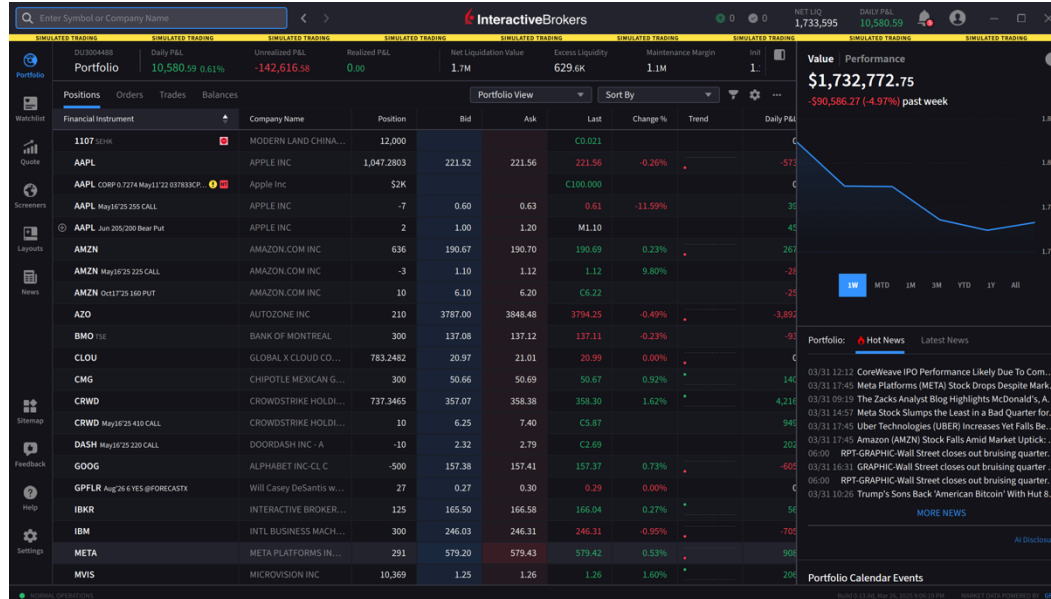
Enter Symbol or Company Name

InteractiveBrokers

0 0

NET LIQ 1,733,595

DAILY P&L 10,580.59

SIMULATED TRADING SIMULATED TRADING SIMULATED TRADING SIMULATED TRADING SIMULATED TRADING SIMULATED TRADING SIMULATED TRADING SIMULATED TRADING SIMULATED TRADING SIMULATED TRADING SIMULATED TRADING

Portfolio
Watchlist
Quote
Screeners
Layouts
News
Sitemap
Feedback
Help
Settings

DU3004488 Portfolio | Daily P&L 10,580.59 0.61% | Unrealized P&L -142,616.58 | Realized P&L 0.00 | Net Liquidation Value 1.7M | Excess Liquidity 629.6K | Maintenance Margin 1.1M | Init 1.

Positions Orders Trades Balances

Portfolio View | Sort By

| Financial Instrument | Company Name | Position | Bid | Ask | Last | Change % | Trend | Daily P&L |
|---|---|---|---|---|---|---|---|---|
| 1107 SEHK | MODERN LAND CHINA... | 12,000 | | | C0.021 | | | |
| AAPL | APPLE INC | 1,047.2803 | 221.52 | 221.56 | 221.56 | -0.26% | | -57 |
| AAPL CORP 0.7274 May11'22 037833CP... | Apple Inc | $2K | | | C100.000 | | | |
| AAPL May16'25 255 CALL | APPLE INC | -7 | 0.60 | 0.63 | 0.61 | -11.59% | | 39 |
| AAPL Jun 205/200 Bear Put | APPLE INC | 2 | 1.00 | 1.20 | M1.10 | | | 45 |
| AMZN | AMAZON.COM INC | 636 | 190.67 | 190.70 | 190.69 | 0.23% | | 267 |
| AMZN May16'25 225 CALL | AMAZON.COM INC | -3 | 1.10 | 1.12 | 1.12 | 9.80% | | -9 |
| AMZN Oct17'25 160 PUT | AMAZON.COM INC | 10 | 6.10 | 6.20 | C6.22 | | | -25 |
| AZO | AUTOZONE INC | 210 | 3787.00 | 3848.48 | 3794.25 | -0.49% | | -3,892 |
| BMO TSE | BANK OF MONTREAL | 300 | 137.08 | 137.12 | 137.11 | -0.23% | | -93 |
| CLOU | GLOBAL X CLOUD CO... | 783.2482 | 20.97 | 21.01 | 20.99 | 0.00% | | |
| CMG | CHIPOTLE MEXICAN G... | 300 | 50.66 | 50.69 | 50.67 | 0.92% | | 140 |
| CRWD | CROWDSTRIKE HOLDI... | 737.3465 | 357.07 | 358.38 | 358.30 | 1.62% | | 4,216 |
| CRWD May16'25 410 CALL | CROWDSTRIKE HOLDI... | 10 | 6.25 | 7.40 | C5.87 | | | 949 |
| DASH May16'25 220 CALL | DOORDASH INC - A | -10 | 2.32 | 2.79 | C2.69 | | | 202 |
| GOOG | ALPHABET INC-CL C | -500 | 157.38 | 157.41 | 157.37 | 0.73% | | -605 |
| GPFLR Aug'26 6 YES @FORECASTX | Will Casey DeSantis w... | 27 | 0.27 | 0.30 | 0.29 | 0.00% | | |
| IBKR | INTERACTIVE BROKER... | 125 | 165.50 | 166.58 | 166.04 | 0.27% | | 56 |
| IBM | INTL BUSINESS MACH... | 300 | 246.03 | 246.31 | 246.31 | -0.95% | | -705 |
| META | META PLATFORMS IN... | 291 | 579.20 | 579.43 | 579.42 | 0.53% | | 908 |
| MVIS | MICROVISION INC | 10,369 | 1.25 | 1.26 | 1.26 | 1.60% | | |

Value | Performance
$1,732,772.75
-$90,586.27 (-4.97%) past week

1W MTD 1M 3M YTD 1Y All

Portfolio: Hot News Latest News

03/31 12:12 CoreWeave IPO Performance Likely Due To Com...
03/31 17:45 Meta Platforms (META) Stock Drops Despite Mark...
03/31 09:19 The Zacks Analyst Blog Highlights McDonald's, A...
03/31 14:57 Meta Stock Slumps the Least in a Bad Quarter for...
03/31 17:45 Uber Technologies (UBER) Increases Yet Falls Be...
03/31 17:45 Amazon (AMZN) Stock Falls Amid Market Uptick:...
06:00 RPT-GRAPHIC-Wall Street closes out bruising quarter...
03/31 16:31 GRAPHIC-Wall Street closes out bruising quarter...
06:00 RPT-GRAPHIC-Wall Street closes out bruising quarter...
03/31 10:26 Trump's Sons Back 'American Bitcoin' With Hut 8...

MORE NEWS

AI Disclos

Portfolio Calendar Events

NORMAL OPERATIONS